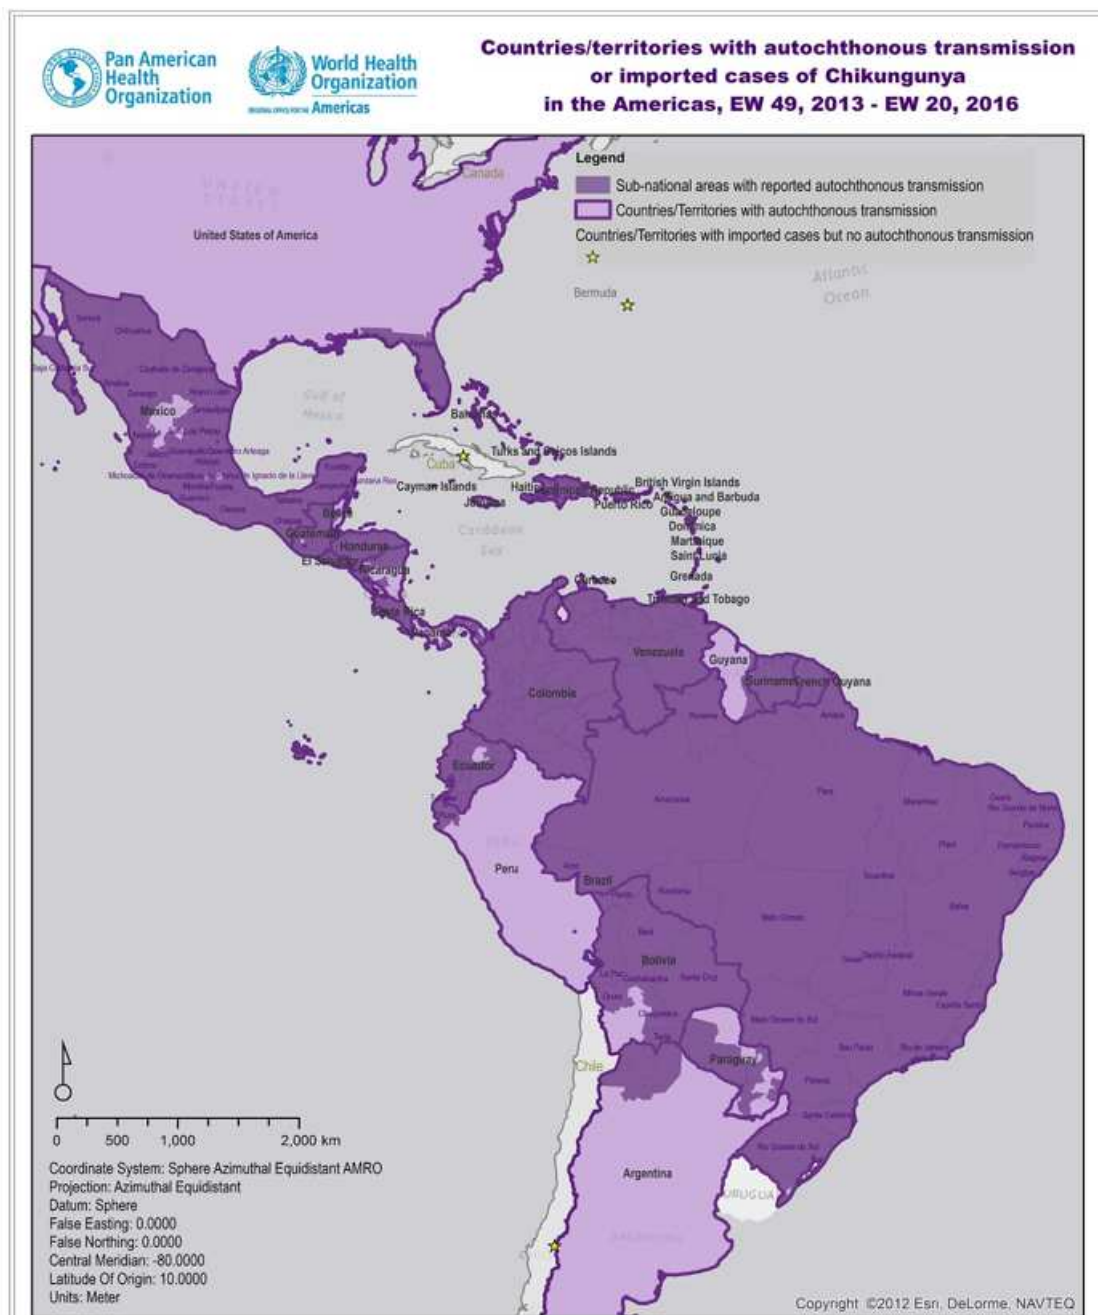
Pan American Health Organization

World Health Organization
Americas

Countries/territories with autochthonous transmission or imported cases of Chikungunya in the Americas, EW 49, 2013 - EW 20, 2016

Legend
Sub-national areas with reported autochthonous transmission
Countries/Territories with autochthonous transmission
Countries/Territories with imported cases but no autochthonous transmission

Canada
United States of America
Bermuda
Atlantic Ocean
Gulf of Mexico
Mexico
Bahamas
Turks and Caicos Islands
Cuba
Cayman Islands
Jamaica
Haiti
Dominican Republic
Puerto Rico
British Virgin Islands
Antigua and Barbuda
Guadeloupe
Dominica
Martinique
Saint Lucia
Grenada
Trinidad and Tobago
Curaçao
Caribbean Sea
Belize
Guatemala
Honduras
El Salvador
Nicaragua
Costa Rica
Panama
Venezuela
Guyana
Suriname
French Guyana
Colombia
Ecuador
Peru
Brazil
Bolivia
Paraguay
Chile
Argentina
URUGUAY

0 500 1,000 2,000 km
Coordinate System: Sphere Azimuthal Equidistant AMRO
Projection: Azimuthal Equidistant
Datum: Sphere
False Easting: 0.0000
False Northing: 0.0000
Central Meridian: -80.0000
Latitude Of Origin: 10.0000
Units: Meter

Copyright ©2012 Esri, DeLorme, NAVTEQ